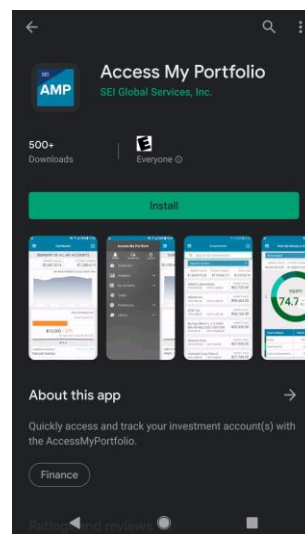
SEI
AMP

Access My Portfolio
SEI Global Services, Inc.

500+
Downloads

E
Everyone ⓘ

Install

About this app

Quickly access and track your investment account(s) with the AccessMyPortfolio.

Finance

Ratings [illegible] reviews